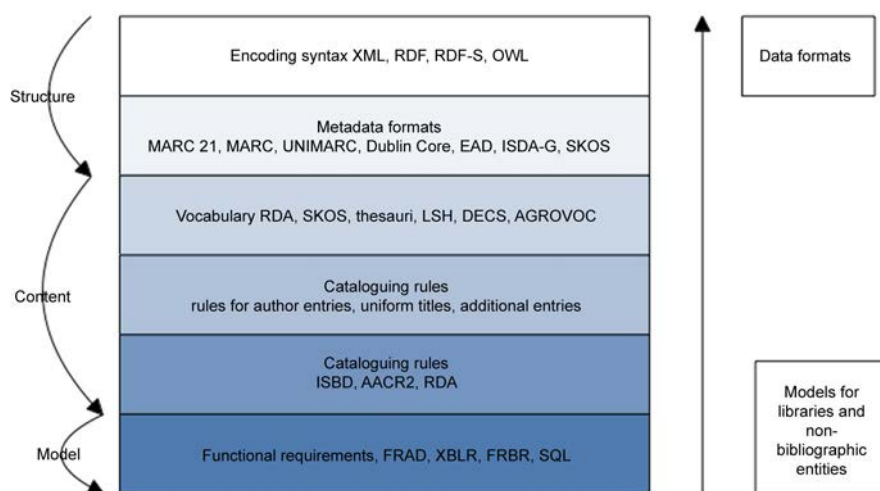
Structure

Content

Model

Encoding syntax XML, RDF, RDF-S, OWL

Metadata formats
MARC 21, MARC, UNIMARC, Dublin Core, EAD, ISDA-G, SKOS

Vocabulary RDA, SKOS, thesauri, LSH, DECS, AGROVOC

Cataloguing rules
rules for author entries, uniform titles, additional entries

Cataloguing rules
ISBD, AACR2, RDA

Functional requirements, FRAD, XBLR, FRBR, SQL

Data formats

Models for libraries and non-bibliographic entities